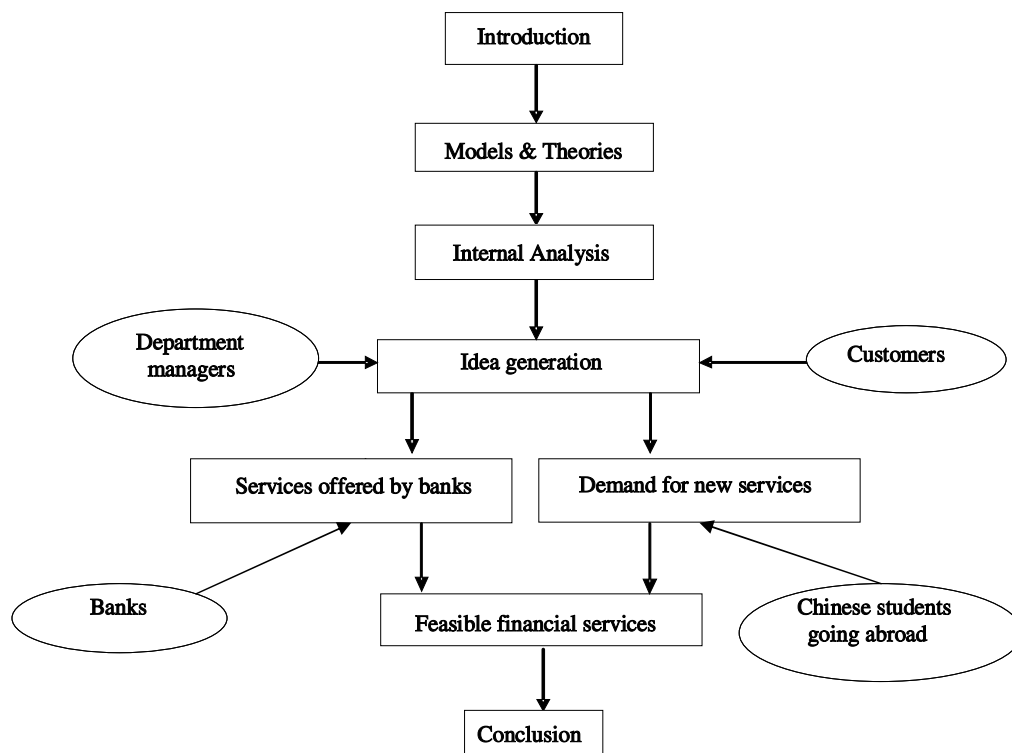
Introduction

Models & Theories

Internal Analysis

Department managers

Idea generation

Customers

Services offered by banks

Demand for new services

Banks

Feasible financial services

Chinese students going abroad

Conclusion